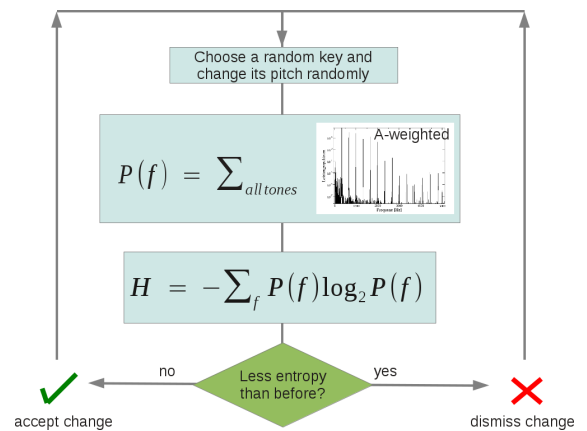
Choose a random key and change its pitch randomly

$P(f) = \sum_{all\,tones}$

A-weighted

Frequency [Hz]

$H = -\sum_f P(f) \log_2 P(f)$

no

Less entropy than before?

yes

accept change

dismiss change